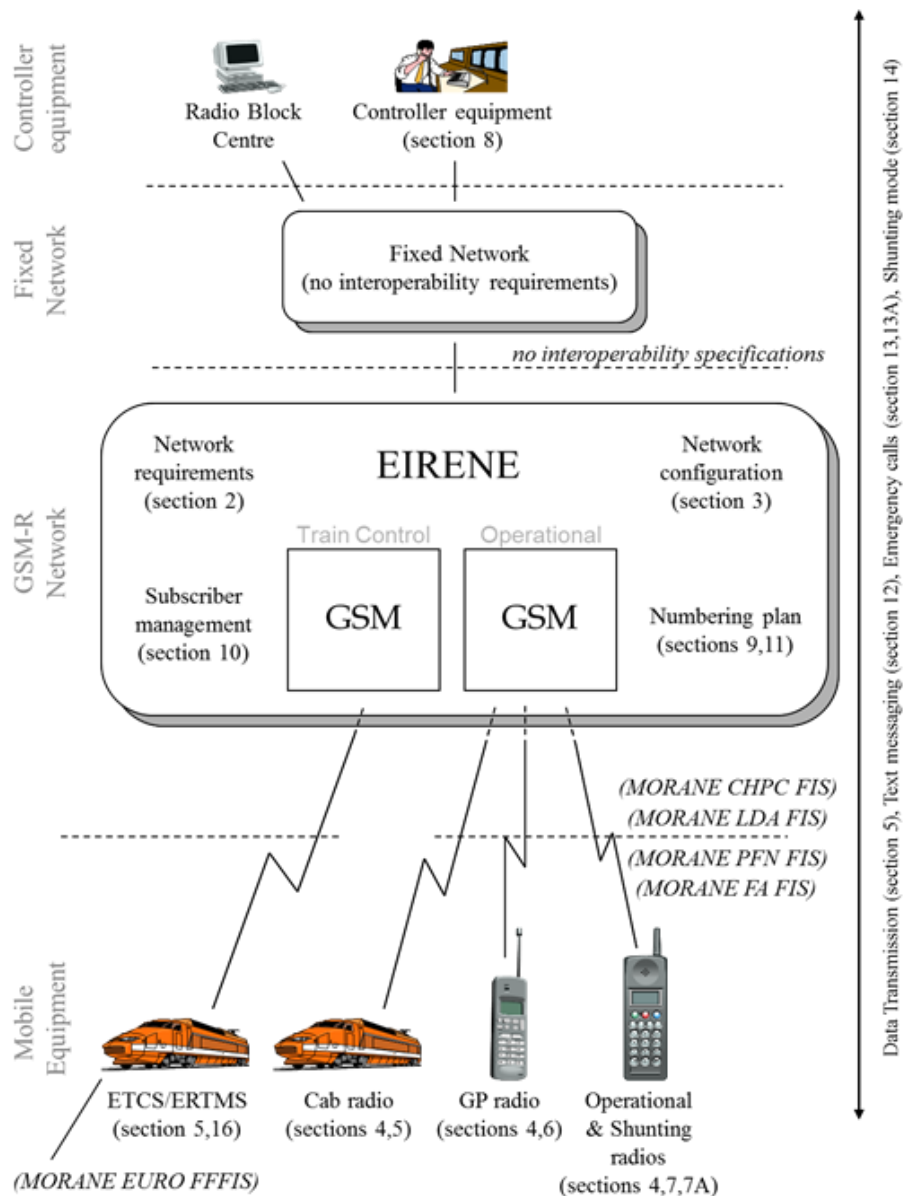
Controller equipment

Radio Block Centre

Controller equipment (section 8)

Fixed Network

Fixed Network (no interoperability requirements)

no interoperability specifications

GSM-R Network

Network requirements (section 2)

EIRENE

Network configuration (section 3)

Train Control

Operational

Subscriber management (section 10)

GSM

GSM

Numbering plan (sections 9,11)

(MORANE CHPC FIS)
(MORANE LDA FIS)
(MORANE PFN FIS)
(MORANE FA FIS)

Mobile Equipment

ETCS/ERTMS (section 5,16)

Cab radio (sections 4,5)

GP radio (sections 4,6)

Operational & Shunting radios (sections 4,7,7A)

(MORANE EURO FFFIS)

Data Transmission (section 5), Text messaging (section 12), Emergency calls (section 13,13A), Shunting mode (section 14)